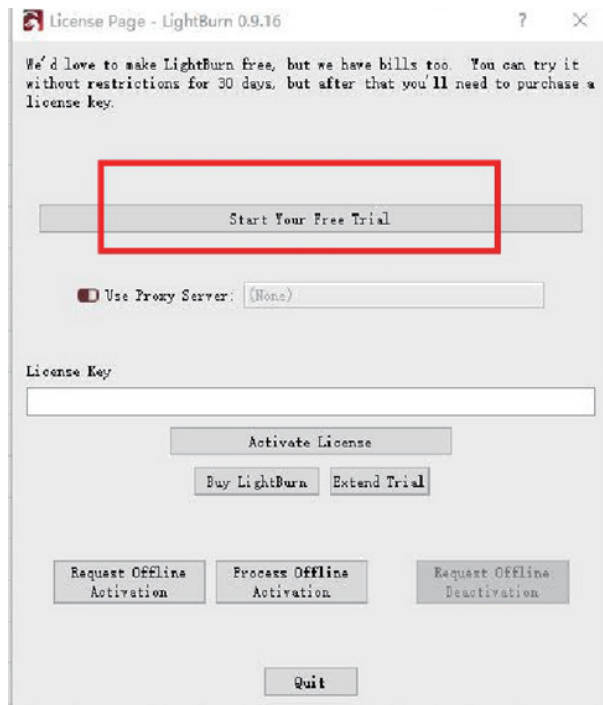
License Page - LightBurn 0.9.16 ? ×

We'd love to make LightBurn free, but we have bills too. You can try it without restrictions for 30 days, but after that you'll need to purchase a license key.

Start Your Free Trial

Use Proxy Server: (None)

License Key

Activate License

Buy LightBurn

Extend Trial

Request Offline Activation

Process Offline Activation

Request Offline Deactivation

Quit